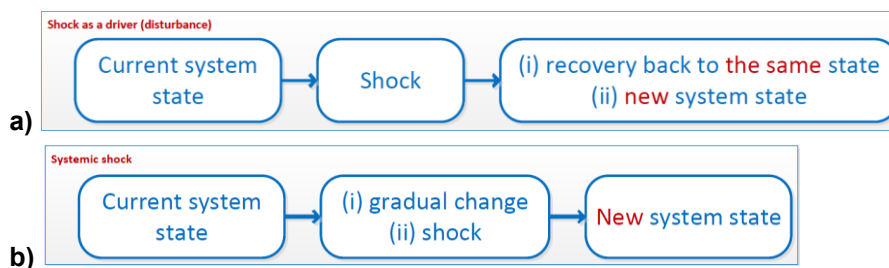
Shock as a driver (disturbance)

Current system state

Shock

(i) recovery back to the same state
(ii) new system state

a)

Systemic shock

Current system state

(i) gradual change
(ii) shock

New system state

b)